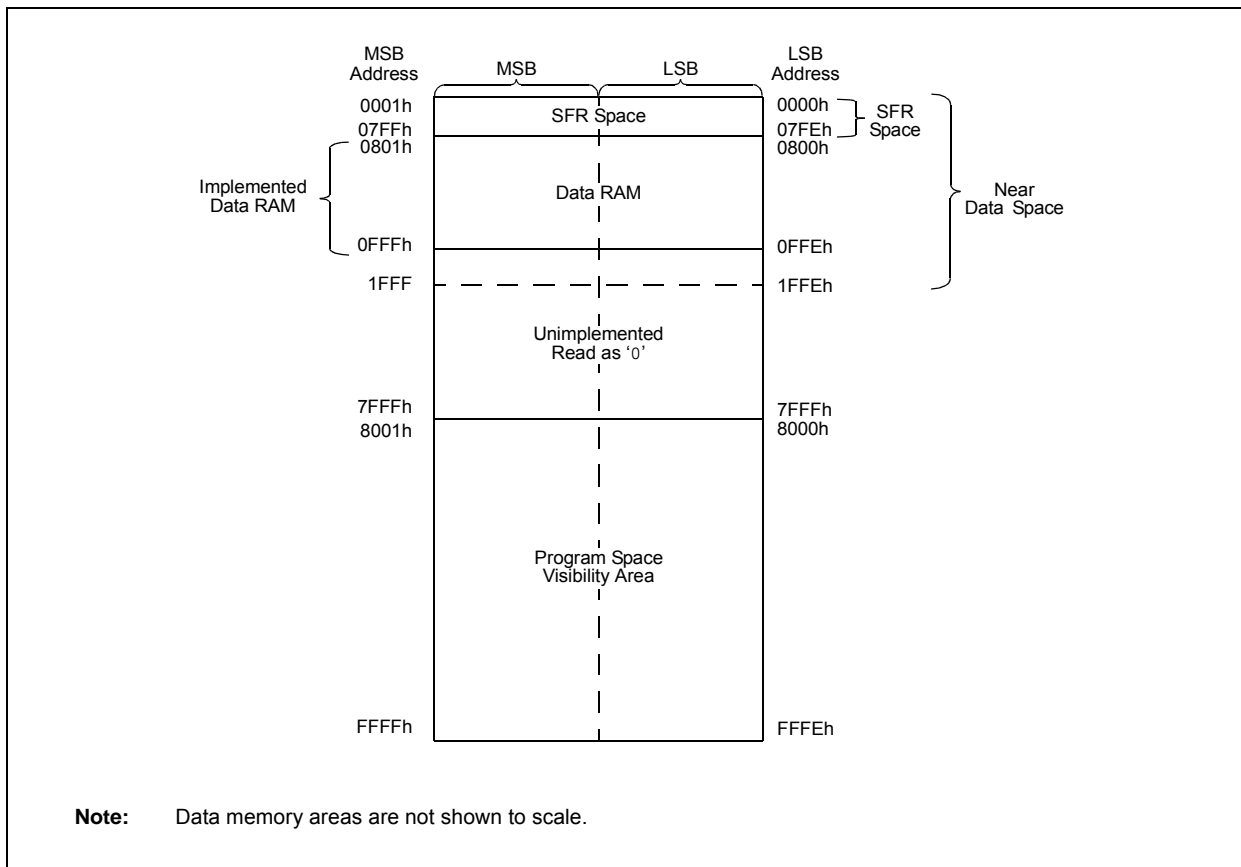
MSB Address

MSB

LSB

LSB Address

0001h

SFR Space

0000h

SFR Space

07FFh

07FEh

0801h

0800h

Implemented Data RAM

Data RAM

Near Data Space

0FFFh

0FFEh

1FFF

1FFEh

Unimplemented Read as '0'

7FFFh

7FFFh

8001h

8000h

Program Space Visibility Area

FFFFh

FFFEh

**Note:** Data memory areas are not shown to scale.